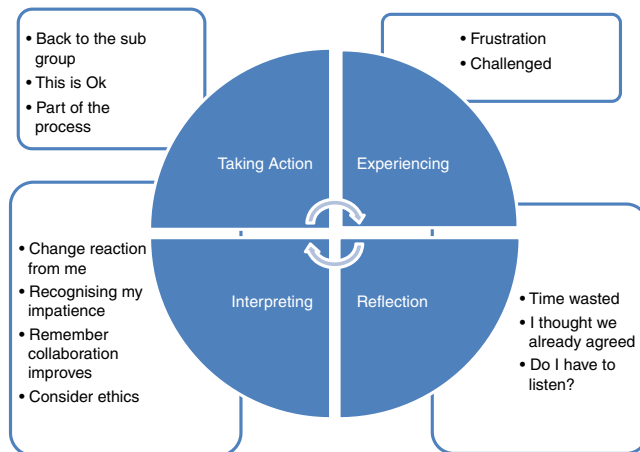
• Back to the sub group
• This is Ok
• Part of the process

• Frustration
• Challenged

Taking Action

Experiencing

Interpreting

Reflection

• Change reaction from me
• Recognising my impatience
• Remember collaboration improves
• Consider ethics

• Time wasted
• I thought we already agreed
• Do I have to listen?